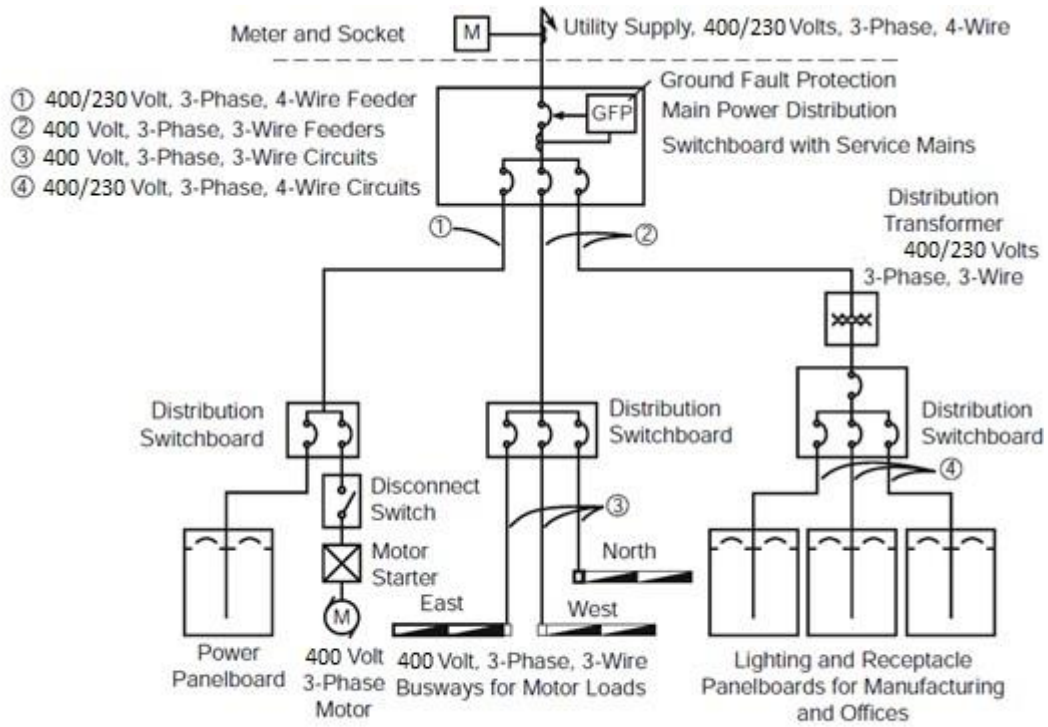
Meter and Socket
M
Utility Supply, 400/230 Volts, 3-Phase, 4-Wire

① 400/230 Volt, 3-Phase, 4-Wire Feeder
② 400 Volt, 3-Phase, 3-Wire Feeders
③ 400 Volt, 3-Phase, 3-Wire Circuits
④ 400/230 Volt, 3-Phase, 4-Wire Circuits

Ground Fault Protection
GFP
Main Power Distribution Switchboard with Service Mains

①
②

Distribution Transformer 400/230 Volts 3-Phase, 3-Wire

Distribution Switchboard
Distribution Switchboard
Distribution Switchboard

Disconnect Switch
③
④
Motor Starter
M
North
East
West

Power Panelboard
400 Volt 3-Phase Motor
400 Volt, 3-Phase, 3-Wire Busways for Motor Loads
Lighting and Receptacle Panelboards for Manufacturing and Offices